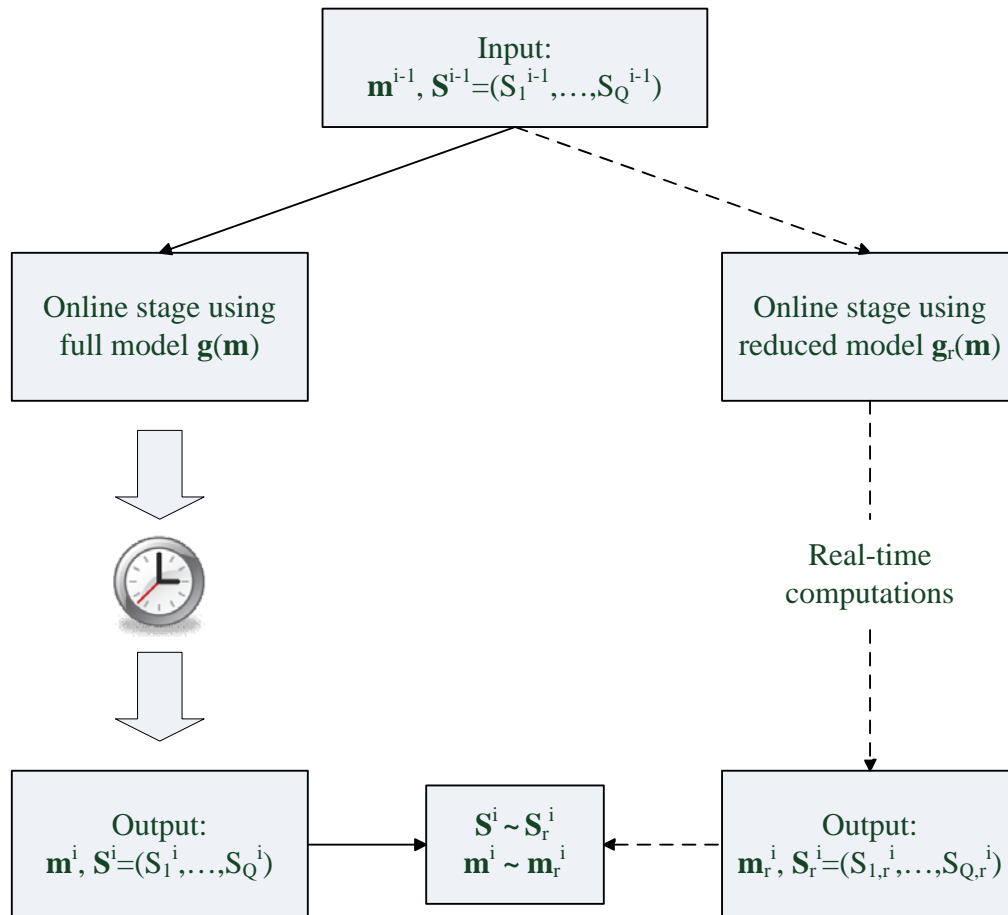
Input:
$\mathbf{m}^{i-1}$, $\mathbf{S}^{i-1}=(S_1^{i-1},\ldots,S_Q^{i-1})$

Online stage using full model $\mathbf{g}(\mathbf{m})$

Online stage using reduced model $\mathbf{g}_r(\mathbf{m})$

Real-time computations

Output:
$\mathbf{m}^i$, $\mathbf{S}^i=(S_1^i,\ldots,S_Q^i)$

$\mathbf{S}^i \sim \mathbf{S}_r^i$
$\mathbf{m}^i \sim \mathbf{m}_r^i$

Output:
$\mathbf{m}_r^i$, $\mathbf{S}_r^i=(S_{1,r}^i,\ldots,S_{Q,r}^i)$